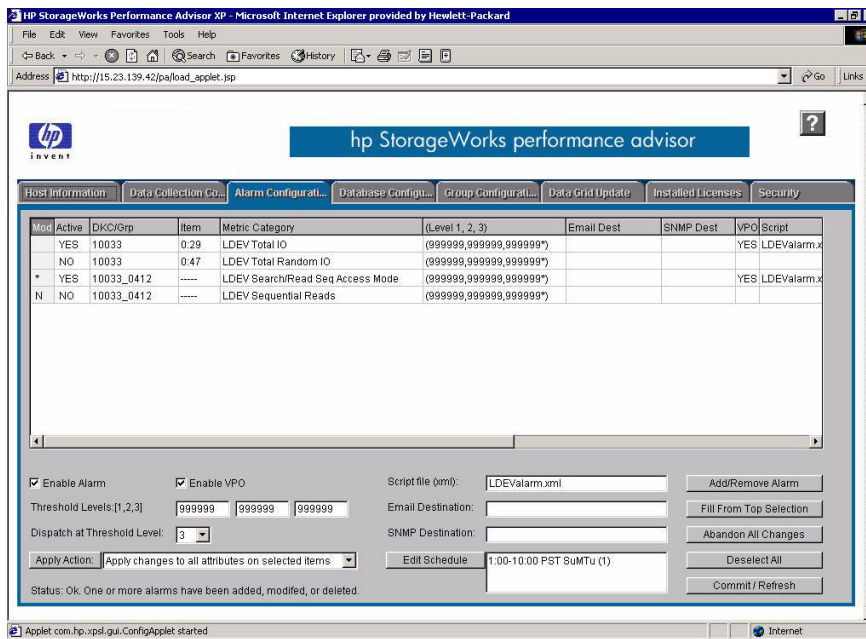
HP StorageWorks Performance Advisor XP - Microsoft Internet Explorer provided by Hewlett-Packard

File Edit View Favorites Tools Help

Back Search Favorites History

Address http://15.23.139.42/pa/load_applet.jsp

Go Links

invent

hp StorageWorks performance advisor

?

Host Information | Data Collection Co... | Alarm Configurati... | Database Configu... | Group Configurati... | Data Grid Update | Installed Licenses | Security

| Mod | Active | DKC/Grp | Item | Metric Category | (Level 1, 2, 3) | Email Dest | SNMP Dest | VPO | Script |
|---|---|---|---|---|---|---|---|---|---|
| | YES | 10033 | 0:29 | LDEV Total IO | (999999,999999,999999*) | | | YES | LDEValarm.x |
| | NO | 10033 | 0:47 | LDEV Total Random IO | (999999,999999,999999*) | | | | |
| * | YES | 10033_0412 | ----- | LDEV Search/Read Seq Access Mode | (999999,999999,999999*) | | | YES | LDEValarm.x |
| N | NO | 10033_0412 | ----- | LDEV Sequential Reads | (999999,999999,999999*) | | | | |

Enable Alarm

Enable VPO

Script file (xml): LDEValarm.xml

Add/Remove Alarm

Threshold Levels [1,2,3] 999999 999999 999999

Email Destination:

Fill From Top Selection

Dispatch at Threshold Level: 3

SNMP Destination:

Abandon All Changes

Apply Action: Apply changes to all attributes on selected items

Edit Schedule

1:00-10:00 PST SuMTu (1)

Deselect All

Commit / Refresh

Status: Ok. One or more alarms have been added, modifed, or deleted.

Applet com.hp.xpsl.gui.ConfigApplet started

Internet